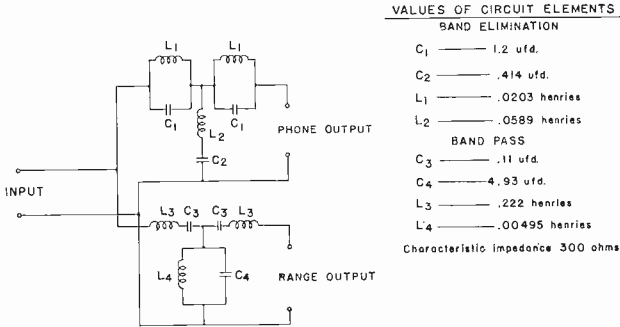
L1 L1 C1 C1 L2 C2 PHONE OUTPUT

INPUT

L3 C3 C3 L3 L4 C4 RANGE OUTPUT

VALUES OF CIRCUIT ELEMENTS
BAND ELIMINATION
$C_1$ ——— 1.2 ufd.
$C_2$ ——— .414 ufd.
$L_1$ ——— .0203 henries
$L_2$ ——— .0589 henries
BAND PASS
$C_3$ ——— .11 ufd.
$C_4$ ——— 4.93 ufd.
$L_3$ ——— .222 henries
$L_4$ ——— .00495 henries
Characteristic impedance 300 ohms